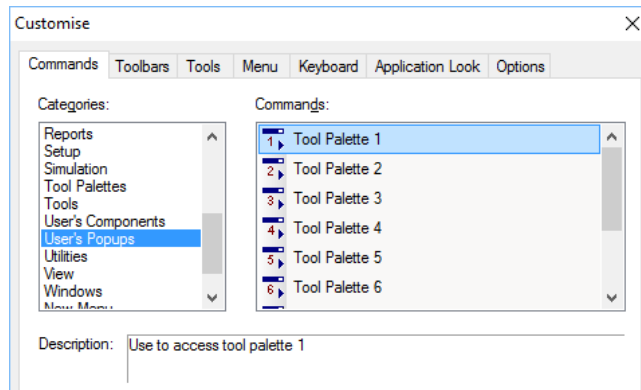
Customise

Commands | Toolbars | Tools | Menu | Keyboard | Application Look | Options

Categories:

Reports
Setup
Simulation
Tool Palettes
Tools
User's Components
User's Popups
Utilities
View
Windows
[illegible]

Commands:

1 Tool Palette 1
2 Tool Palette 2
3 Tool Palette 3
4 Tool Palette 4
5 Tool Palette 5
6 Tool Palette 6

Description: Use to access tool palette 1